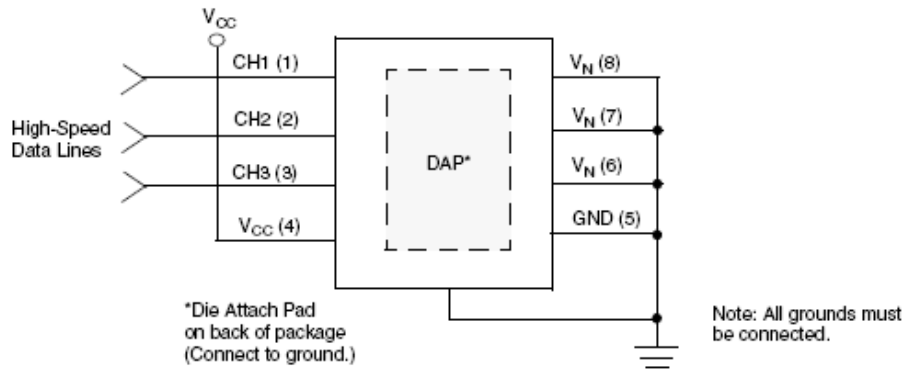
$V_{CC}$

High-Speed Data Lines

CH1 (1)

CH2 (2)

CH3 (3)

$V_{CC}$ (4)

DAP*

$V_N$ (8)

$V_N$ (7)

$V_N$ (6)

GND (5)

*Die Attach Pad on back of package (Connect to ground.)

Note: All grounds must be connected.